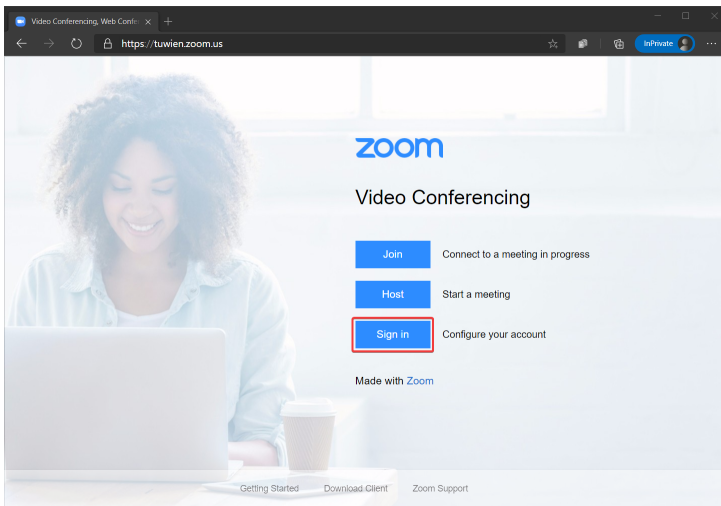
Video Conferencing, Web Confe ×

https://tuwien.zoom.us

InPrivate

zoom

Video Conferencing

Join Connect to a meeting in progress

Host Start a meeting

Sign in Configure your account

Made with Zoom

Getting Started Download Client Zoom Support